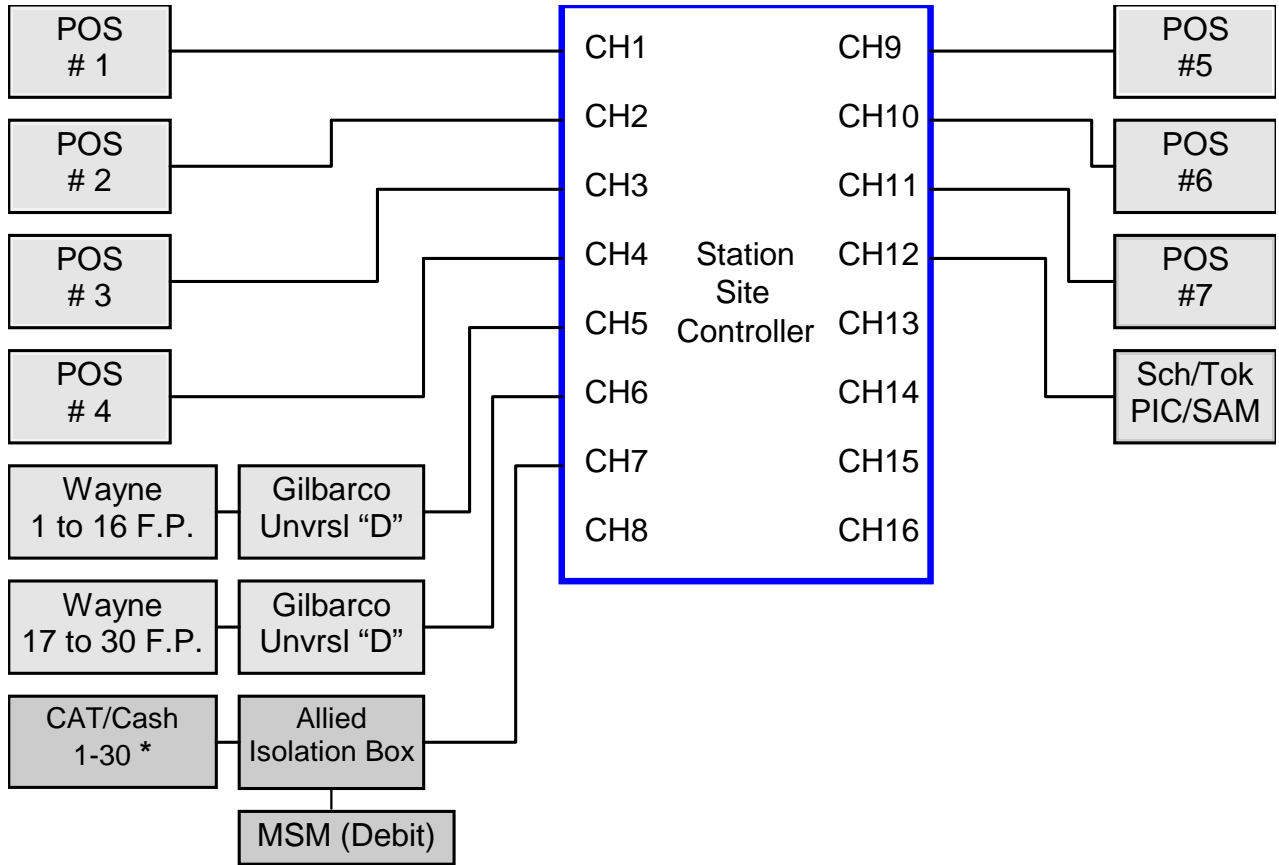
POS
# 1

POS
# 2

POS
# 3

POS
# 4

Wayne
1 to 16 F.P.

Gilbarco
Unvrsl "D"

Wayne
17 to 30 F.P.

Gilbarco
Unvrsl "D"

CAT/Cash
1-30 *

Allied
Isolation Box

MSM (Debit)

CH1
CH2
CH3
CH4
CH5
CH6
CH7
CH8

Station
Site
Controller

CH9
CH10
CH11
CH12
CH13
CH14
CH15
CH16

POS
#5

POS
#6

POS
#7

Sch/Tok
PIC/SAM